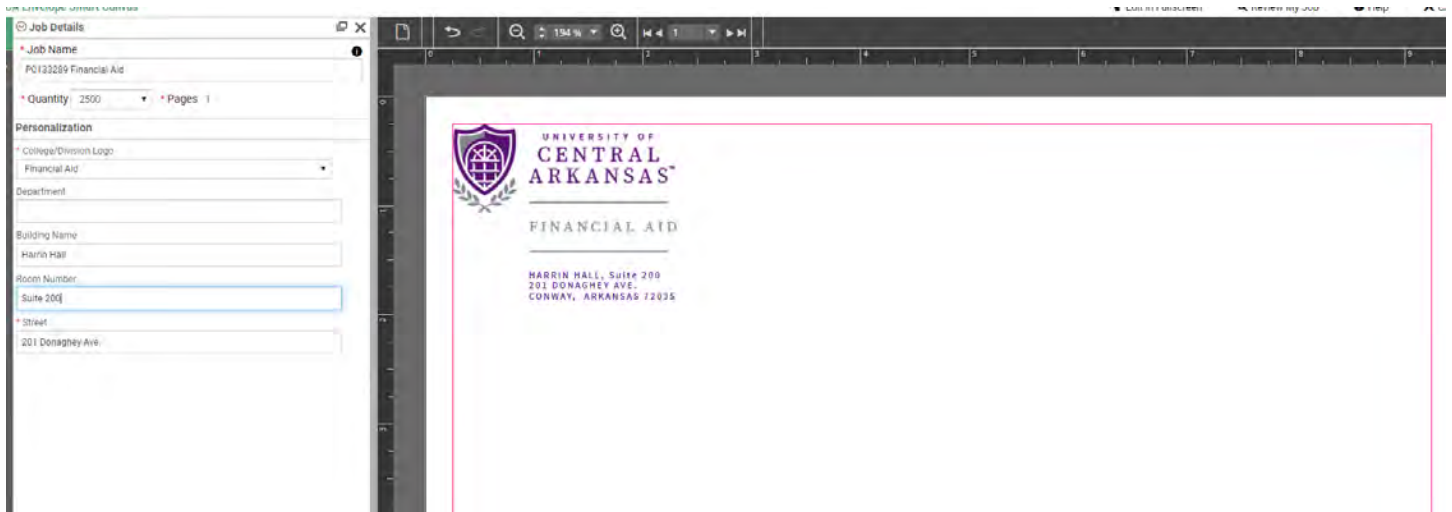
Job Details

* Job Name

P0133289 Financial Aid

* Quantity 2500

* Pages 1

Personalization

* College/Division Logo

Financial Aid

Department

Building Name

Harrin Hall

Room Number

Suite 200

* Street

201 Donaghey Ave.

194 %

1

0 1 2 3 4 5 6 7 8 9

UNIVERSITY OF
CENTRAL
ARKANSAS™

FINANCIAL AID

HARRIN HALL, Suite 200
201 DONAGHEY AVE.
CONWAY, ARKANSAS 72035